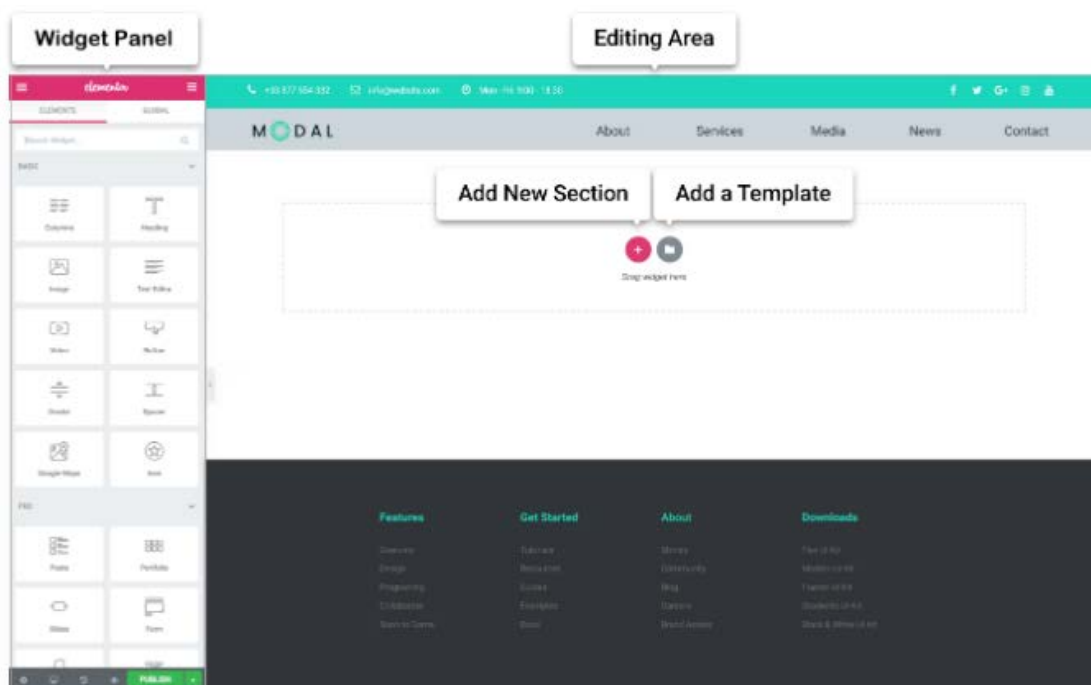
Widget Panel

Editing Area

elementor

ELEMENTS

GLOBAL

Search Widget

BASIC

Columns

Heading

Image

Text Editor

Video

Button

Divider

Spacer

Google Maps

Icon

PRO

Posts

Portfolio

Slides

Form

PUBLISH

+33 877 554 332

info@website.com

Mon - Fri 9:00 - 18:30

M DAL

About

Services

Media

News

Contact

Add New Section

Add a Template

Drag widget here

Features

Get Started

About

Downloads

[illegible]